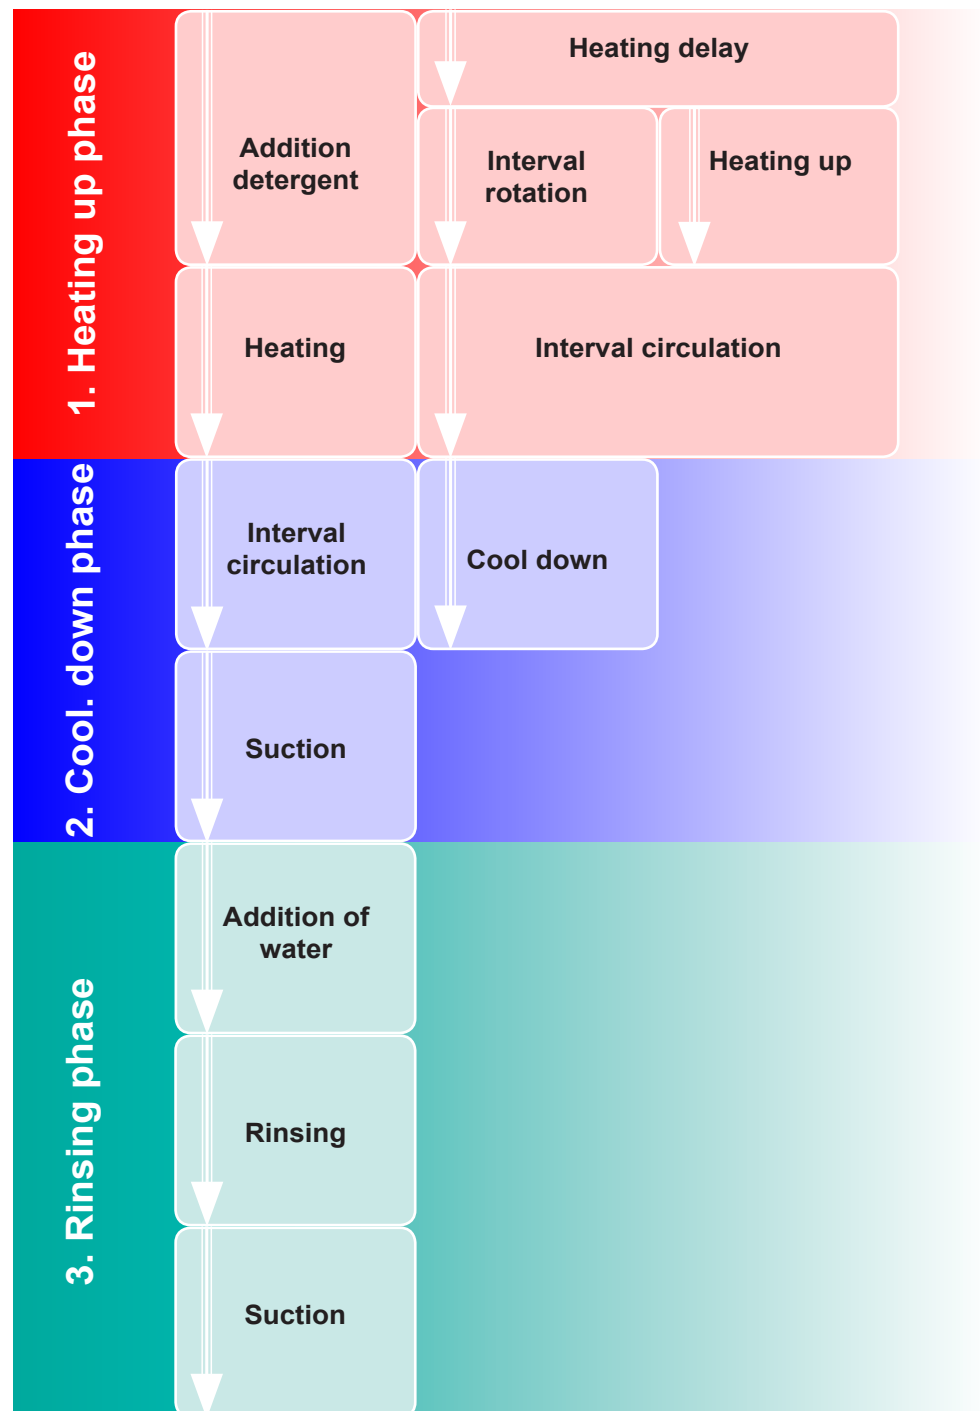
1. Heating up phase

Addition detergent

Heating delay

Interval rotation

Heating up

Heating

Interval circulation

2. Cool. down phase

Interval circulation

Cool down

Suction

3. Rinsing phase

Addition of water

Rinsing

Suction